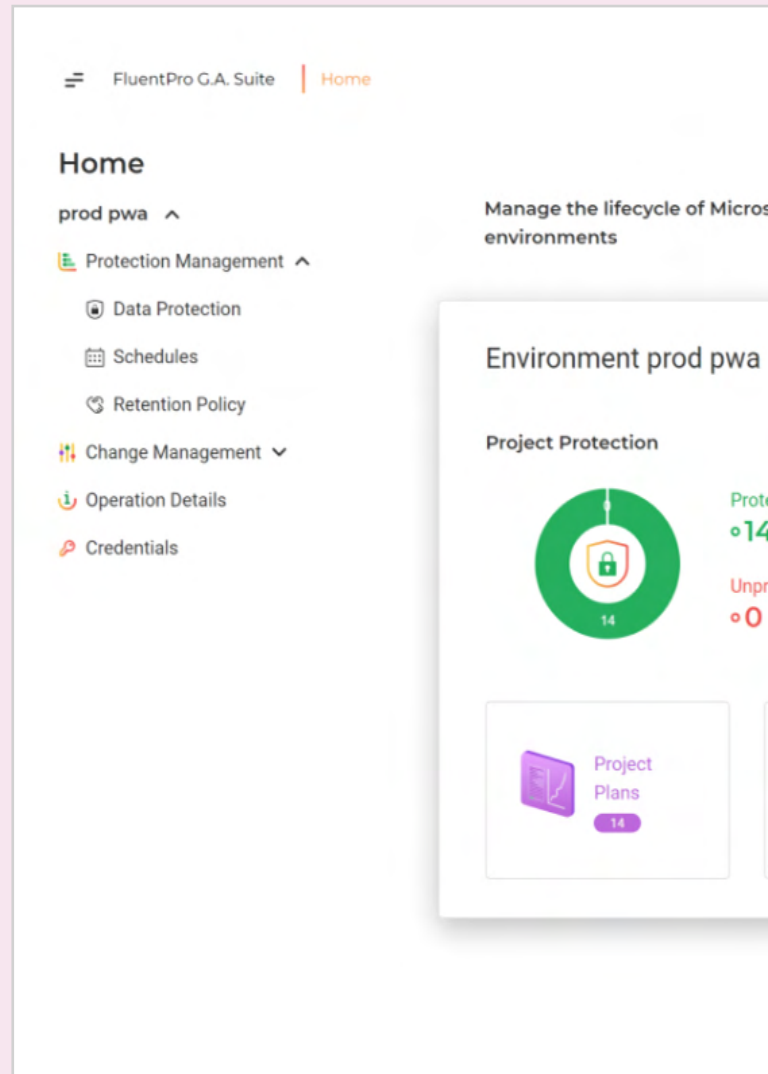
FluentPro G.A. Suite | Home

Home

prod pwa

Protection Management

Data Protection

Schedules

Retention Policy

Change Management

Operation Details

Credentials

Manage the lifecycle of Micros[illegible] environments

Environment prod pwa

Project Protection

14

Prot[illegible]
14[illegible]

Unpr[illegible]
0

Project Plans
14